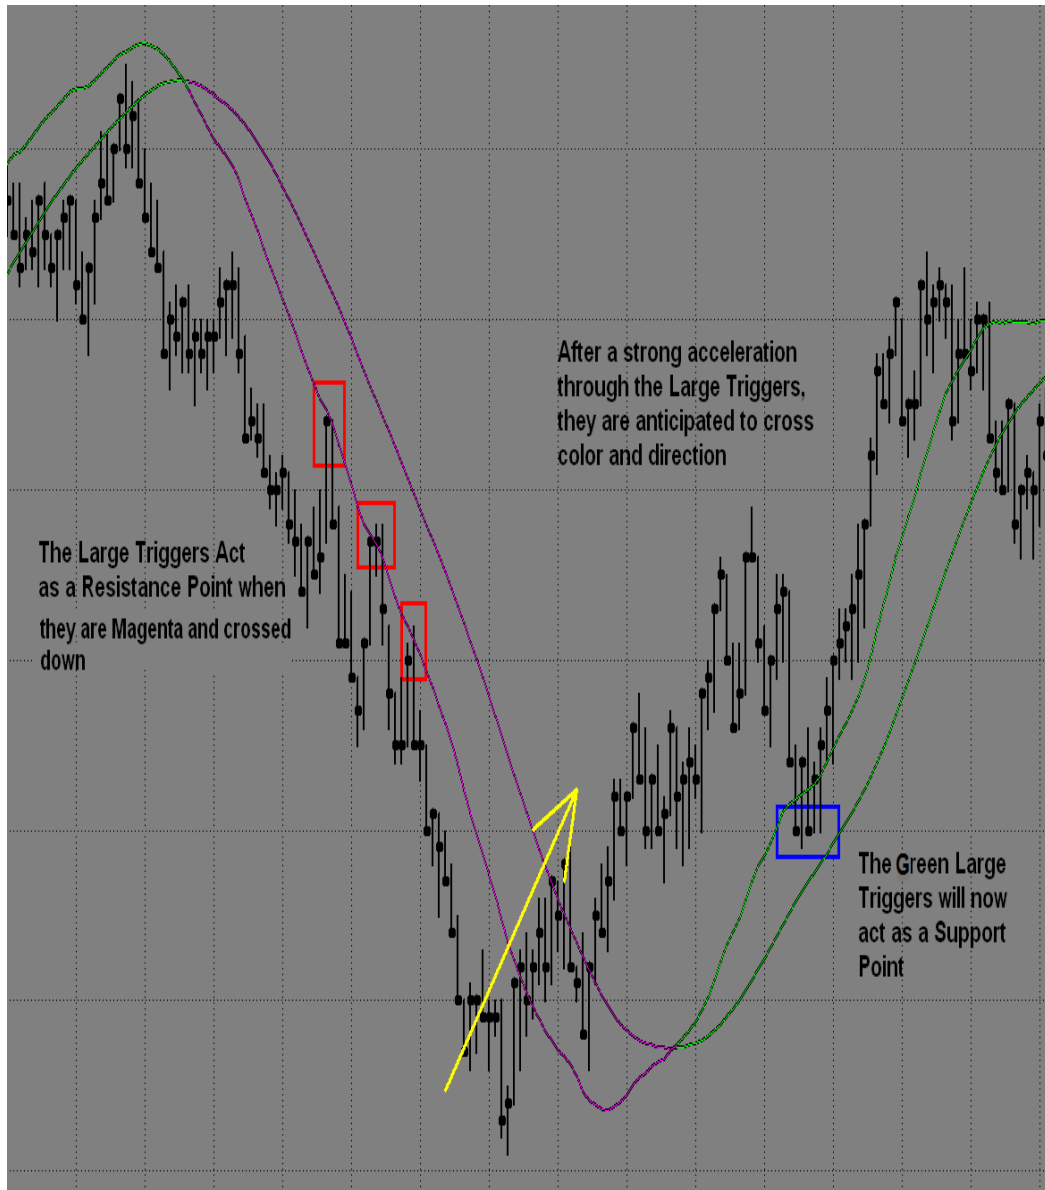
After a strong acceleration through the Large Triggers, they are anticipated to cross color and direction

The Large Triggers Act as a Resistance Point when they are Magenta and crossed down

The Green Large Triggers will now act as a Support Point